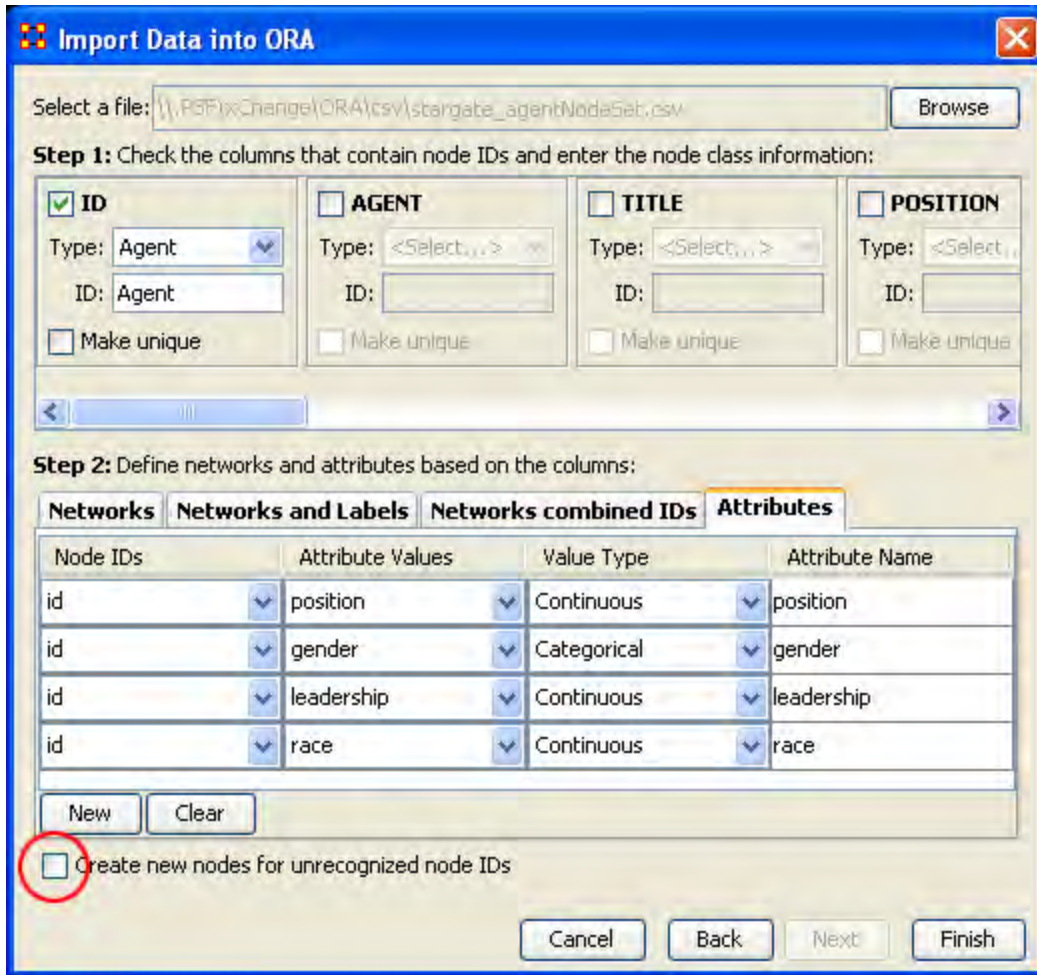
Import Data into ORA

Select a file: \\.PSF\xChange\ORA\csv\stargate_agentNodeSet.csv Browse

**Step 1:** Check the columns that contain node IDs and enter the node class information:

ID
Type: Agent
ID: Agent
Make unique

AGENT
Type: <Select...>
ID:
Make unique

TITLE
Type: <Select...>
ID:
Make unique

POSITION
Type: <Select...
ID:
Make unique

**Step 2:** Define networks and attributes based on the columns:

Networks | Networks and Labels | Networks combined IDs | Attributes

| Node IDs | Attribute Values | Value Type | Attribute Name |
|---|---|---|---|
| id | position | Continuous | position |
| id | gender | Categorical | gender |
| id | leadership | Continuous | leadership |
| id | race | Continuous | race |

New Clear

Create new nodes for unrecognized node IDs

Cancel Back Next Finish